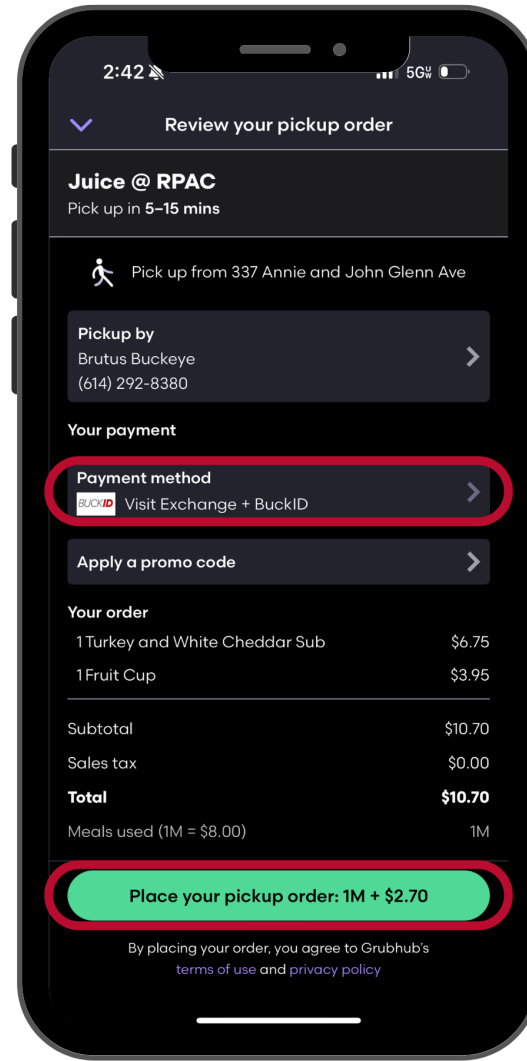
2:42

5G

Review your pickup order

Juice @ RPAC
Pick up in 5–15 mins

Pick up from 337 Annie and John Glenn Ave

Pickup by
Brutus Buckeye
(614) 292-8380

Your payment

Payment method
BUCKID Visit Exchange + BuckID

Apply a promo code

Your order

| 1 Turkey and White Cheddar Sub | $6.75 |
|---|---|
| 1 Fruit Cup | $3.95 |

| Subtotal | $10.70 |
|---|---|
| Sales tax | $0.00 |
| Total | $10.70 |
| Meals used (1M = $8.00) | 1M |

Place your pickup order: 1M + $2.70

By placing your order, you agree to Grubhub's terms of use and privacy policy